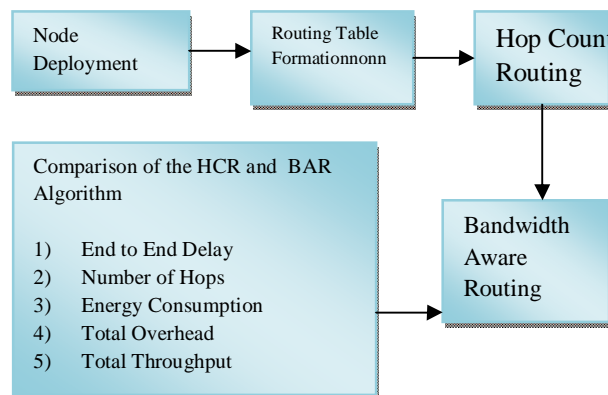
Node Deployment

Routing Table Formationnonn

Hop Count Routing

Comparison of the HCR and BAR Algorithm

1) End to End Delay
2) Number of Hops
3) Energy Consumption
4) Total Overhead
5) Total Throughput

Bandwidth Aware Routing